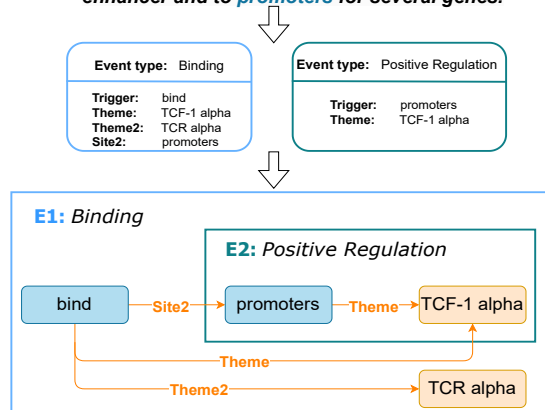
enhancer and to promoters for several genes.

Event type: Binding

Trigger: bind
Theme: TCF-1 alpha
Theme2: TCR alpha
Site2: promoters

Event type: Positive Regulation

Trigger: promoters
Theme: TCF-1 alpha

E1: Binding

E2: Positive Regulation

bind
Site2
promoters
Theme
TCF-1 alpha
Theme
Theme2
TCR alpha